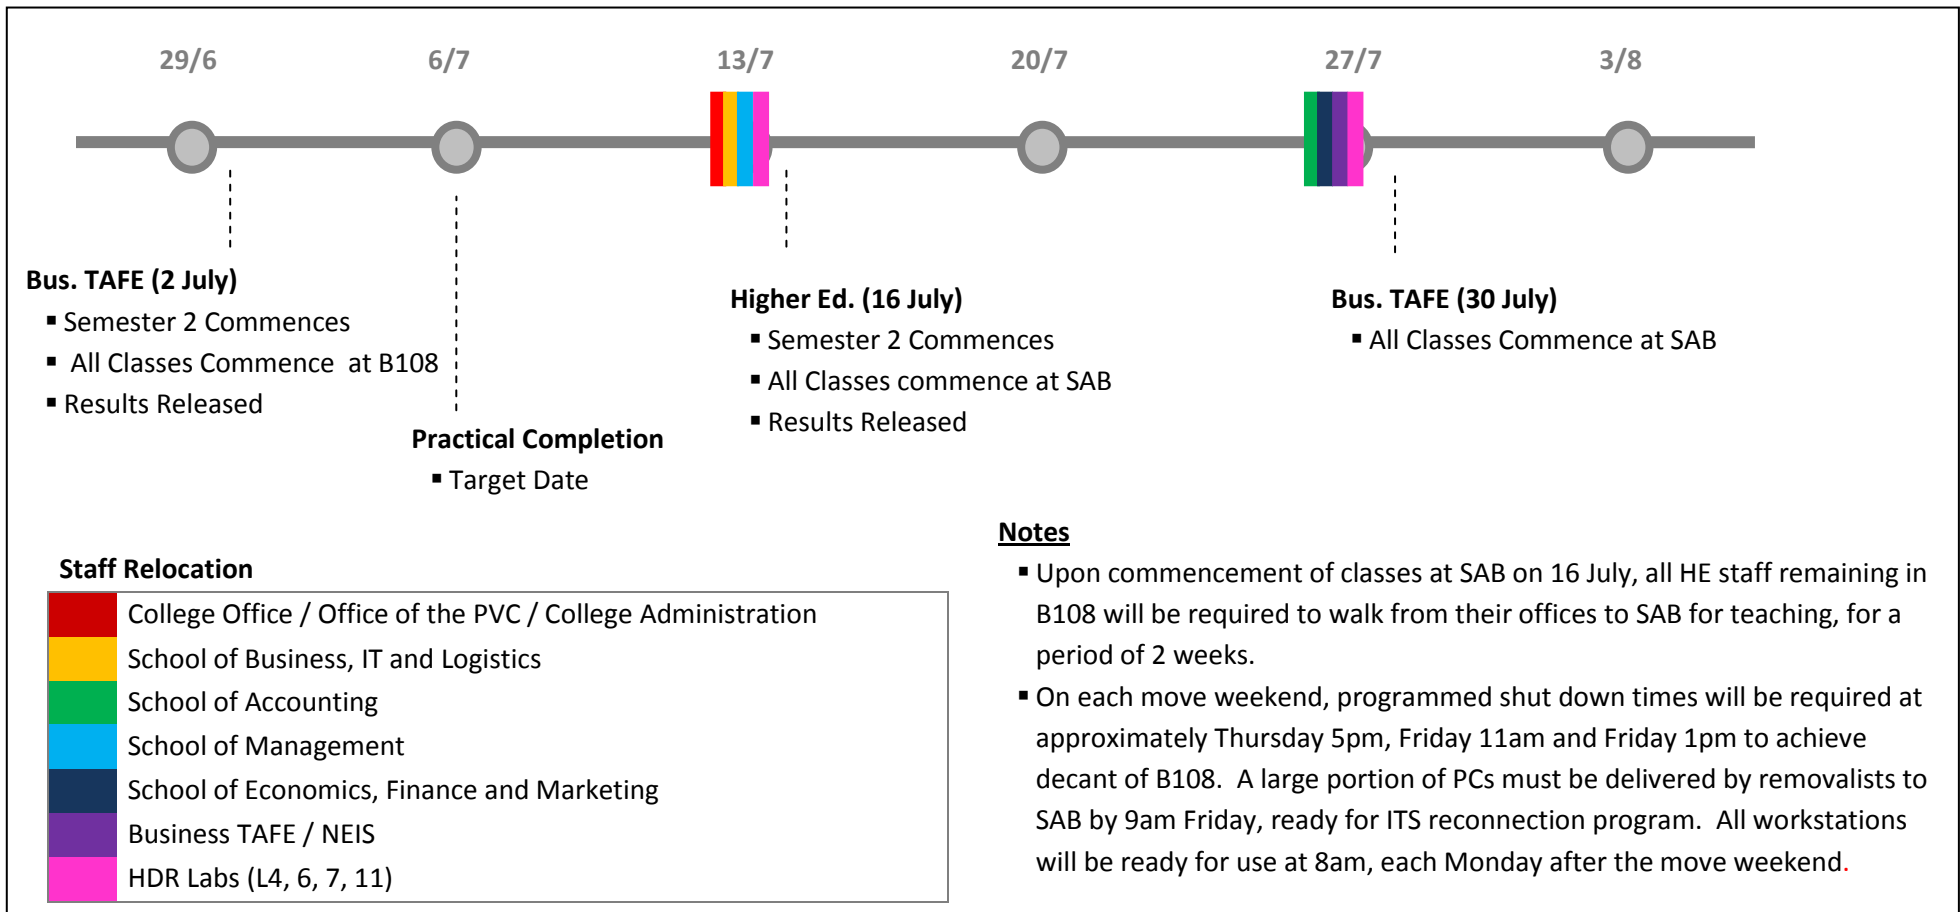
29/6

6/7

13/7

20/7

27/7

3/8

**Bus. TAFE (2 July)**
- Semester 2 Commences
- All Classes Commence at B108
- Results Released

**Practical Completion**
- Target Date

**Higher Ed. (16 July)**
- Semester 2 Commences
- All Classes commence at SAB
- Results Released

**Bus. TAFE (30 July)**
- All Classes Commence at SAB

**Staff Relocation**

| |
|---|
| College Office / Office of the PVC / College Administration |
| School of Business, IT and Logistics |
| School of Accounting |
| School of Management |
| School of Economics, Finance and Marketing |
| Business TAFE / NEIS |
| HDR Labs (L4, 6, 7, 11) |

**Notes**
- Upon commencement of classes at SAB on 16 July, all HE staff remaining in B108 will be required to walk from their offices to SAB for teaching, for a period of 2 weeks.
- On each move weekend, programmed shut down times will be required at approximately Thursday 5pm, Friday 11am and Friday 1pm to achieve decant of B108. A large portion of PCs must be delivered by removalists to SAB by 9am Friday, ready for ITS reconnection program. All workstations will be ready for use at 8am, each Monday after the move weekend.